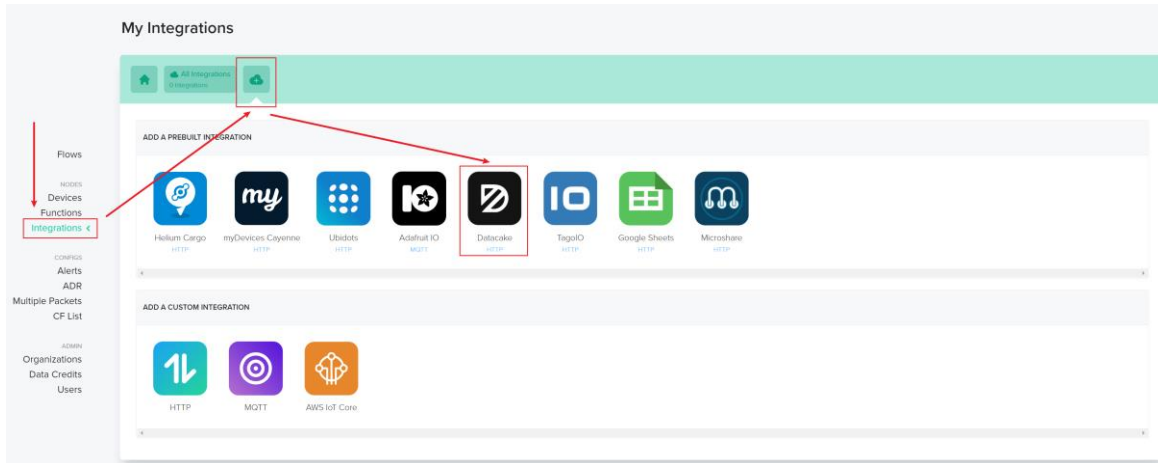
My Integrations

All Integrations
0 Integrations

Flows

NODES
Devices
Functions
Integrations

CONFIGS
Alerts
ADR
Multiple Packets
CF List

ADMIN
Organizations
Data Credits
Users

ADD A PREBUILT INTEGRATION

Helium Cargo
HTTP

my
myDevices Cayenne
HTTP

Ubidots
HTTP

Adafruit IO
MQTT

Datacake
HTTP

IO
TagoIO
HTTP

Google Sheets
HTTP

Microshare
HTTP

ADD A CUSTOM INTEGRATION

HTTP

MQTT

AWS IoT Core